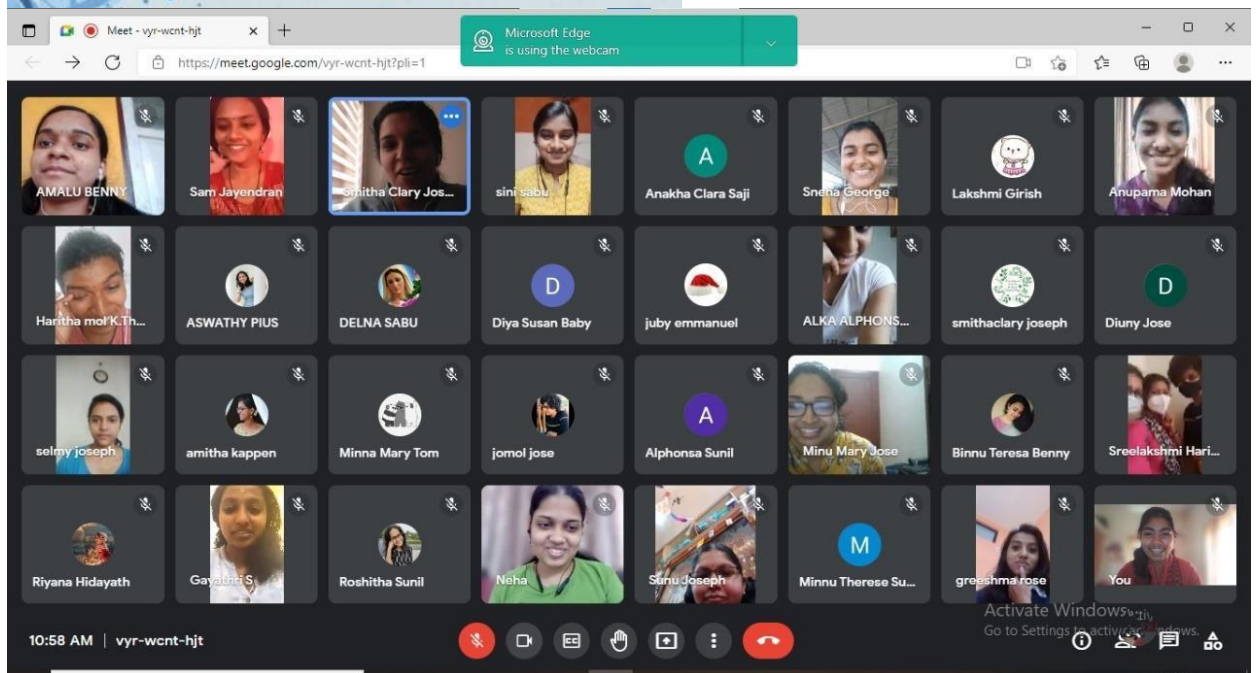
Meet - vyr-wcnt-hjt

Microsoft Edge
is using the webcam

https://meet.google.com/vyr-wcnt-hjt?pli=1

AMALU BENNY
Sam Jayendran
Smitha Clary Jos...
sini sabu
A
Anakha Clara Saji
Sneha George
Lakshmi Girish
Anupama Mohan

Haritha mol K.Th...
ASWATHY PIUS
DELNA SABU
D
Diya Susan Baby
juby emmanuel
ALKA ALPHONS...
smithaclary joseph
D
Diuny Jose

selmy joseph
amitha kappen
Minna Mary Tom
jomol jose
A
Alphonsa Sunil
Minu Mary Jose
Binnu Teresa Benny
Sreelakshmi Hari...

Riyana Hidayath
Gayathri S
Roshitha Sunil
Neha
Sunu Joseph
M
Minnu Therese Su...
greeshma rose
You

Activate Windows
Go to Settings to activate Windows.

10:58 AM | vyr-wcnt-hjt